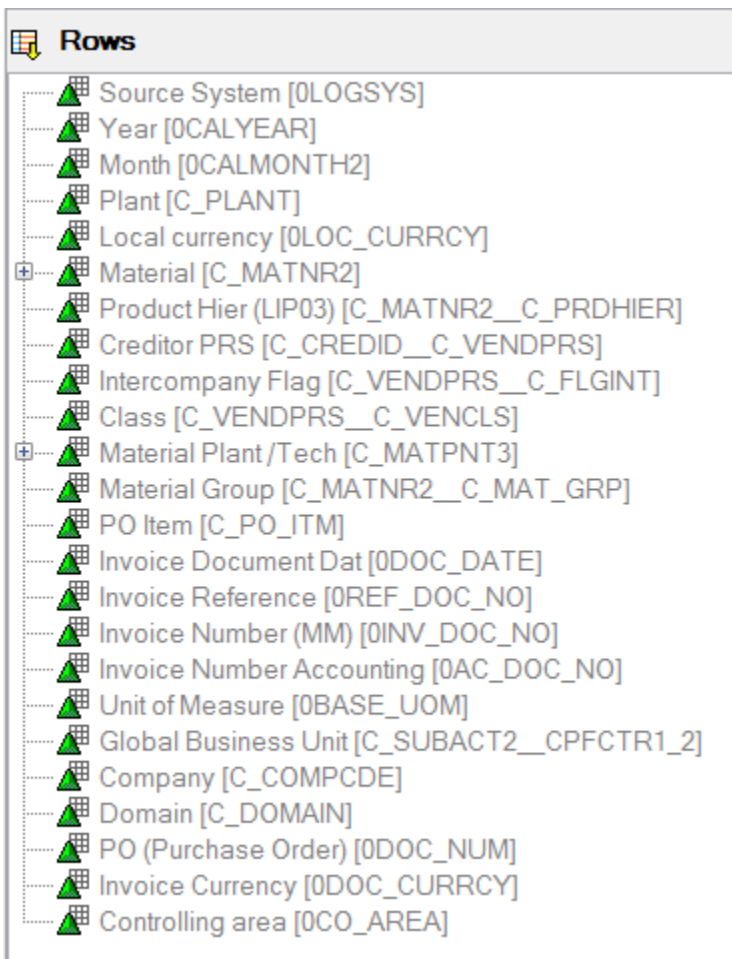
Rows

Source System [0LOGSYS]
Year [0CALYEAR]
Month [0CALMONTH2]
Plant [C_PLANT]
Local currency [0LOC_CURRCY]
Material [C_MATNR2]
Product Hier (LIP03) [C_MATNR2__C_PRDHIER]
Creditor PRS [C_CREDID__C_VENDPRS]
Intercompany Flag [C_VENDPRS__C_FLGINT]
Class [C_VENDPRS__C_VENCLS]
Material Plant /Tech [C_MATPNT3]
Material Group [C_MATNR2__C_MAT_GRP]
PO Item [C_PO_ITM]
Invoice Document Dat [0DOC_DATE]
Invoice Reference [0REF_DOC_NO]
Invoice Number (MM) [0INV_DOC_NO]
Invoice Number Accounting [0AC_DOC_NO]
Unit of Measure [0BASE_UOM]
Global Business Unit [C_SUBACT2__CPFCTR1_2]
Company [C_COMPCDE]
Domain [C_DOMAIN]
PO (Purchase Order) [0DOC_NUM]
Invoice Currency [0DOC_CURRCY]
Controlling area [0CO_AREA]